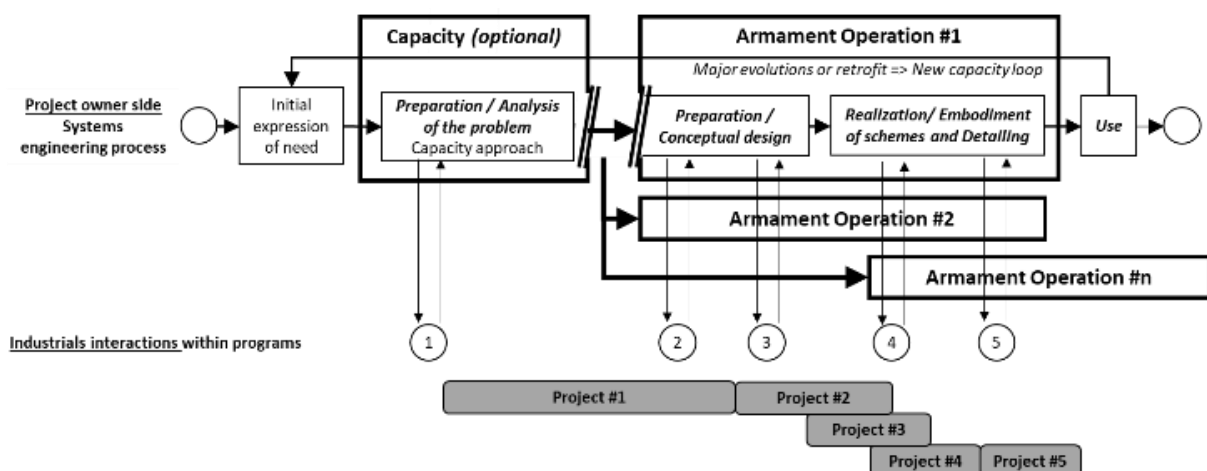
Project owner side
Systems engineering process

Initial expression of need

Capacity (optional)

Preparation / Analysis of the problem
Capacity approach

Armament Operation #1

Major evolutions or retrofit => New capacity loop

Preparation / Conceptual design

Realization/ Embodiment of schemes and Detailing

Use

Armament Operation #2

Armament Operation #n

Industrials interactions within programs

1

2

3

4

5

Project #1

Project #2

Project #3

Project #4

Project #5